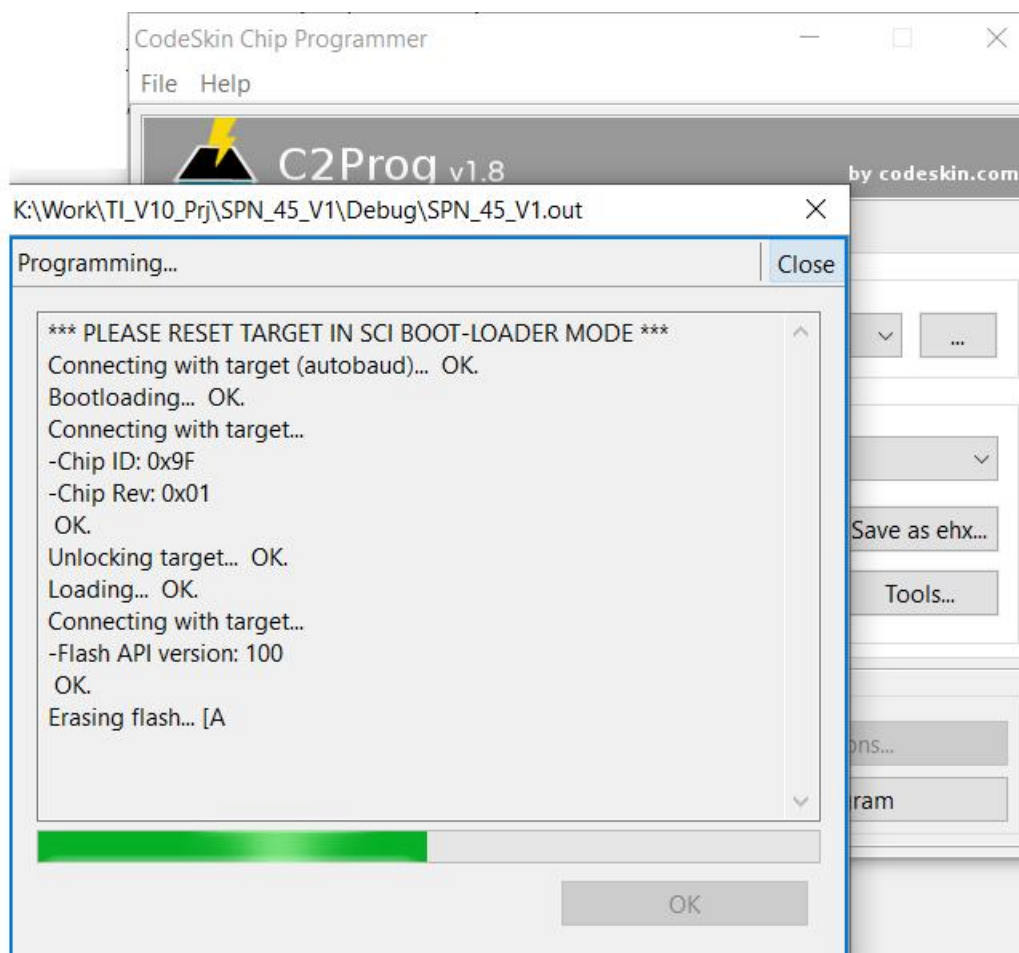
CodeSkin Chip Programmer

File Help

C2Prog v1.8

by codeskin.com

K:\Work\TI_V10_Prj\SPN_45_V1\Debug\SPN_45_V1.out

Programming...

Close

*** PLEASE RESET TARGET IN SCI BOOT-LOADER MODE ***
Connecting with target (autobaud)... OK.
Bootloading... OK.
Connecting with target...
-Chip ID: 0x9F
-Chip Rev: 0x01
OK.
Unlocking target... OK.
Loading... OK.
Connecting with target...
-Flash API version: 100
OK.
Erasing flash... [A

...

Save as ehx...

Tools...

ons...

ram

OK